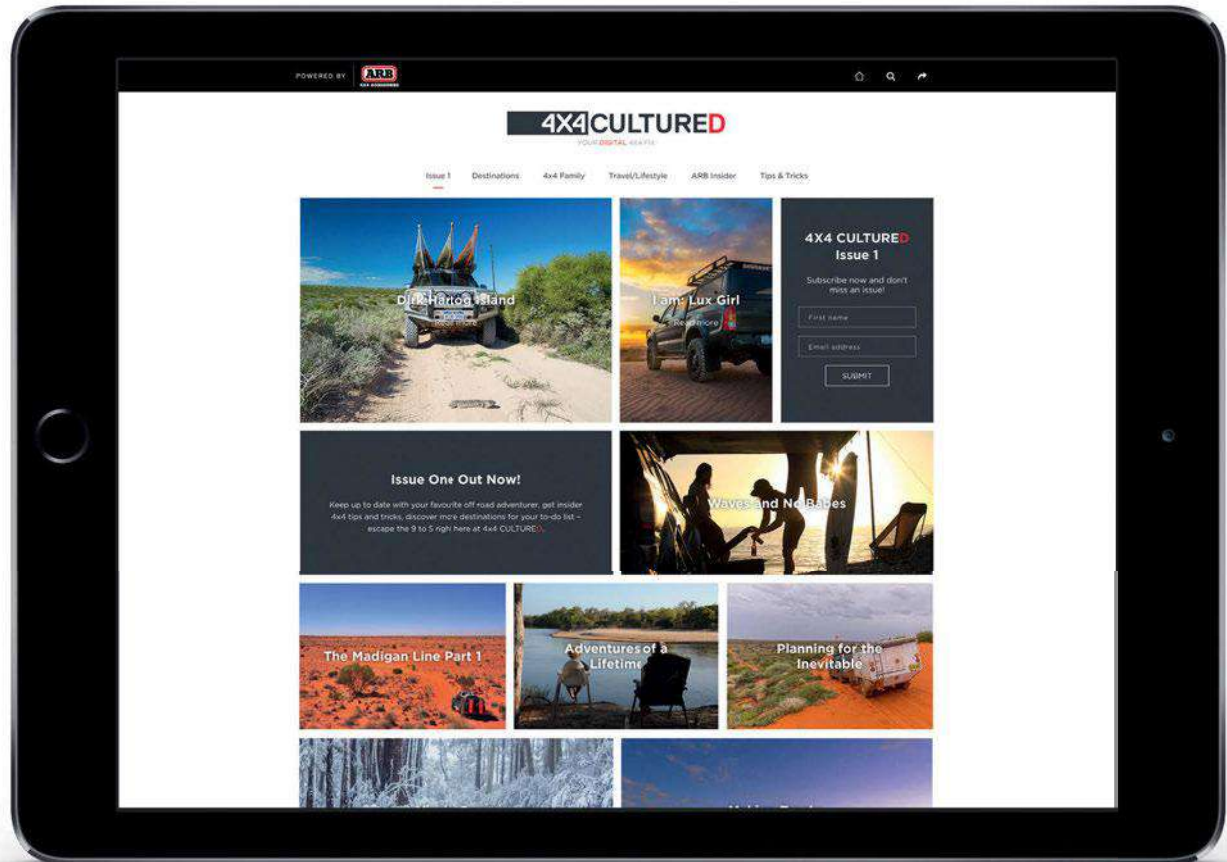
POWERED BY ARB 4X4 ACCESSORIES

4X4 CULTURED
YOUR DIGITAL 4X4 FIX

Issue 1 Destinations 4x4 Family Travel/Lifestyle ARB Insider Tips & Tricks

Dirk Hartog Island
Read more

I am: Lux Girl
Read more

4X4 CULTURED Issue 1
Subscribe now and don't miss an issue!
First name
Email address
SUBMIT

Issue One Out Now!
Keep up to date with your favourite off road adventurer, get insider 4x4 tips and tricks, discover more destinations for your to-do list – escape the 9 to 5 right here at 4x4 CULTURED.

Waves and No Babes

The Madigan Line Part 1

Adventures of a Lifetime

Planning for the Inevitable

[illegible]